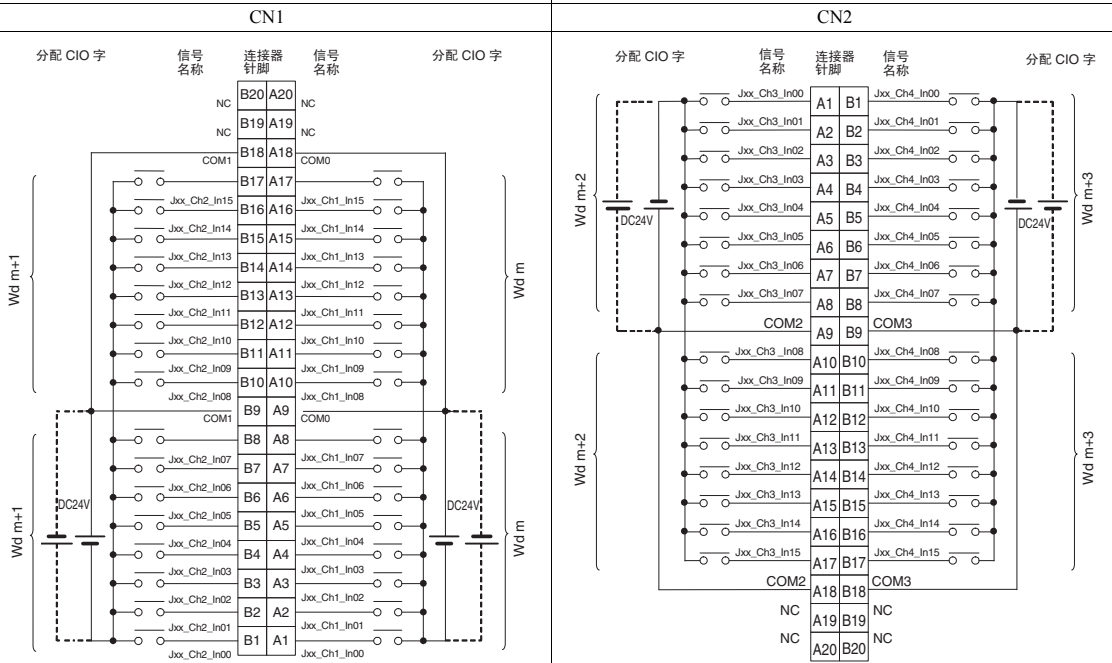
| CN1 | CN2 |
|---|---|
| | |

CN1

分配 CIO 字　信号名称　连接器针脚　信号名称　分配 CIO 字

| 信号名称 | 针脚 | 针脚 | 信号名称 |
|---|---|---|---|
| NC | B20 | A20 | NC |
| NC | B19 | A19 | NC |
| COM1 | B18 | A18 | COM0 |
| | B17 | A17 | |
| Jxx_Ch2_In15 | B16 | A16 | Jxx_Ch1_In15 |
| Jxx_Ch2_In14 | B15 | A15 | Jxx_Ch1_In14 |
| Jxx_Ch2_In13 | B14 | A14 | Jxx_Ch1_In13 |
| Jxx_Ch2_In12 | B13 | A13 | Jxx_Ch1_In12 |
| Jxx_Ch2_In11 | B12 | A12 | Jxx_Ch1_In11 |
| Jxx_Ch2_In10 | B11 | A11 | Jxx_Ch1_In10 |
| Jxx_Ch2_In09 | B10 | A10 | Jxx_Ch1_In09 |
| Jxx_Ch2_In08 | | | Jxx_Ch1_In08 |
| COM1 | B9 | A9 | COM0 |
| | B8 | A8 | |
| Jxx_Ch2_In07 | B7 | A7 | Jxx_Ch1_In07 |
| Jxx_Ch2_In06 | B6 | A6 | Jxx_Ch1_In06 |
| Jxx_Ch2_In05 | B5 | A5 | Jxx_Ch1_In05 |
| Jxx_Ch2_In04 | B4 | A4 | Jxx_Ch1_In04 |
| Jxx_Ch2_In03 | B3 | A3 | Jxx_Ch1_In03 |
| Jxx_Ch2_In02 | B2 | A2 | Jxx_Ch1_In02 |
| Jxx_Ch2_In01 | B1 | A1 | Jxx_Ch1_In01 |
| Jxx_Ch2_In00 | | | Jxx_Ch1_In00 |

Wd m+1　Wd m　DC24V　DC24V　Wd m+1　Wd m

CN2

分配 CIO 字　信号名称　连接器针脚　信号名称　分配 CIO 字

| 信号名称 | 针脚 | 针脚 | 信号名称 |
|---|---|---|---|
| Jxx_Ch3_In00 | A1 | B1 | Jxx_Ch4_In00 |
| Jxx_Ch3_In01 | A2 | B2 | Jxx_Ch4_In01 |
| Jxx_Ch3_In02 | A3 | B3 | Jxx_Ch4_In02 |
| Jxx_Ch3_In03 | A4 | B4 | Jxx_Ch4_In03 |
| Jxx_Ch3_In04 | A5 | B5 | Jxx_Ch4_In04 |
| Jxx_Ch3_In05 | A6 | B6 | Jxx_Ch4_In05 |
| Jxx_Ch3_In06 | A7 | B7 | Jxx_Ch4_In06 |
| Jxx_Ch3_In07 | A8 | B8 | Jxx_Ch4_In07 |
| COM2 | A9 | B9 | COM3 |
| Jxx_Ch3_In08 | A10 | B10 | Jxx_Ch4_In08 |
| Jxx_Ch3_In09 | A11 | B11 | Jxx_Ch4_In09 |
| Jxx_Ch3_In10 | A12 | B12 | Jxx_Ch4_In10 |
| Jxx_Ch3_In11 | A13 | B13 | Jxx_Ch4_In11 |
| Jxx_Ch3_In12 | A14 | B14 | Jxx_Ch4_In12 |
| Jxx_Ch3_In13 | A15 | B15 | Jxx_Ch4_In13 |
| Jxx_Ch3_In14 | A16 | B16 | Jxx_Ch4_In14 |
| Jxx_Ch3_In15 | A17 | B17 | Jxx_Ch4_In15 |
| COM2 | A18 | B18 | COM3 |
| NC | A19 | B19 | NC |
| NC | A20 | B20 | NC |

Wd m+2　DC24V　DC24V　Wd m+3　Wd m+2　Wd m+3